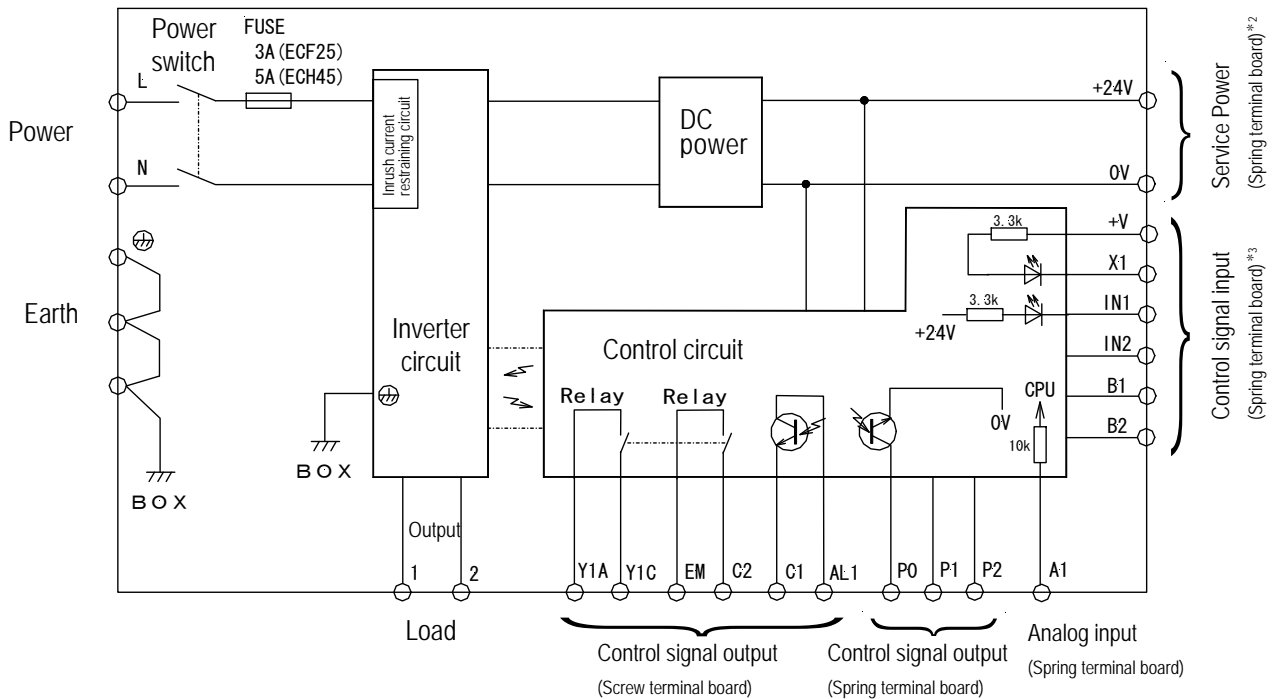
Power switch

FUSE
3A (ECF25)
5A (ECH45)

L

N

Power

Earth

BOX

Inrush current restraining circuit

Inverter circuit

BOX

DC power

+24V

0V

Service Power
(Spring terminal board)$^{*2}$

3.3k

+V

X1

3.3k

IN1

+24V

IN2

Control circuit

CPU

B1

0V

10k

B2

Control signal input
(Spring terminal board)$^{*3}$

Relay

Relay

Output

1

2

Y1A

Y1C

EM

C2

C1

AL1

P0

P1

P2

A1

Load

Control signal output
(Screw terminal board)

Control signal output
(Spring terminal board)

Analog input
(Spring terminal board)